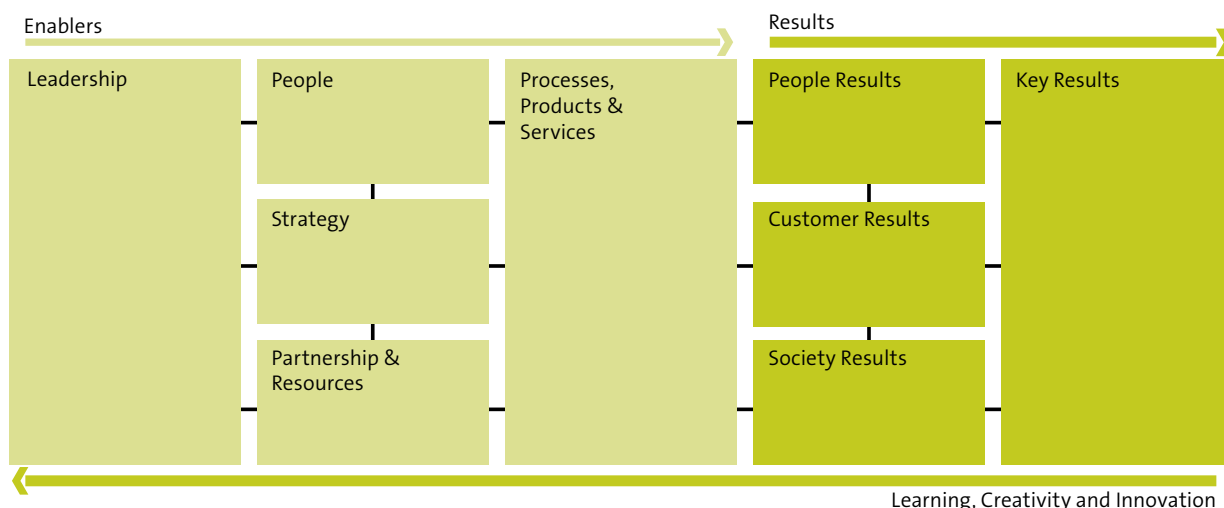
Enablers

Results

Leadership

People

Strategy

Partnership & Resources

Processes, Products & Services

People Results

Customer Results

Society Results

Key Results

Learning, Creativity and Innovation